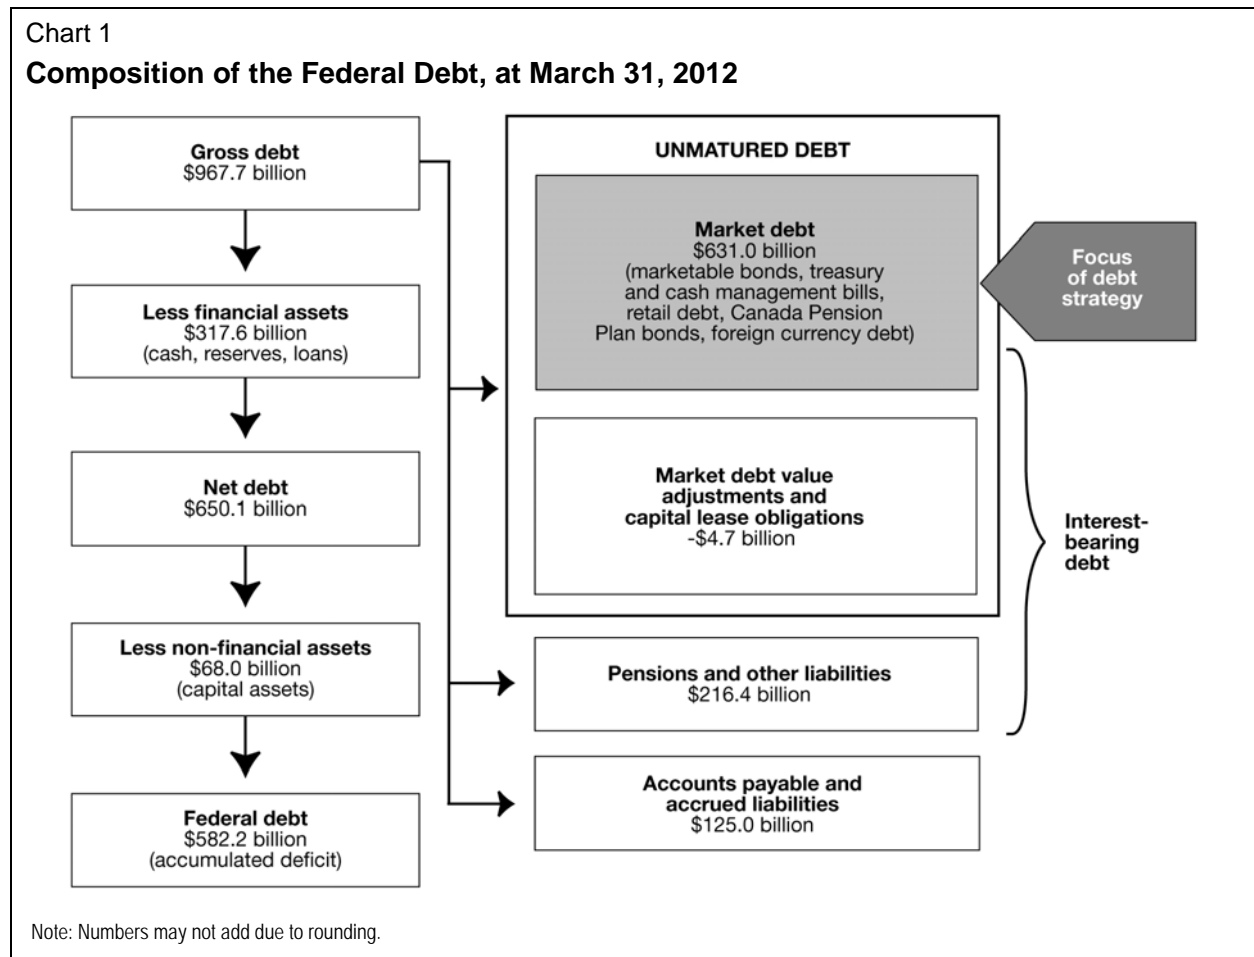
Chart 1
**Composition of the Federal Debt, at March 31, 2012**

**Gross debt**
$967.7 billion

**Less financial assets**
$317.6 billion
(cash, reserves, loans)

**Net debt**
$650.1 billion

**Less non-financial assets**
$68.0 billion
(capital assets)

**Federal debt**
$582.2 billion
(accumulated deficit)

UNMATURED DEBT

**Market debt**
$631.0 billion
(marketable bonds, treasury and cash management bills, retail debt, Canada Pension Plan bonds, foreign currency debt)

**Focus of debt strategy**

**Market debt value adjustments and capital lease obligations**
-$4.7 billion

**Interest-bearing debt**

**Pensions and other liabilities**
$216.4 billion

**Accounts payable and accrued liabilities**
$125.0 billion

Note: Numbers may not add due to rounding.